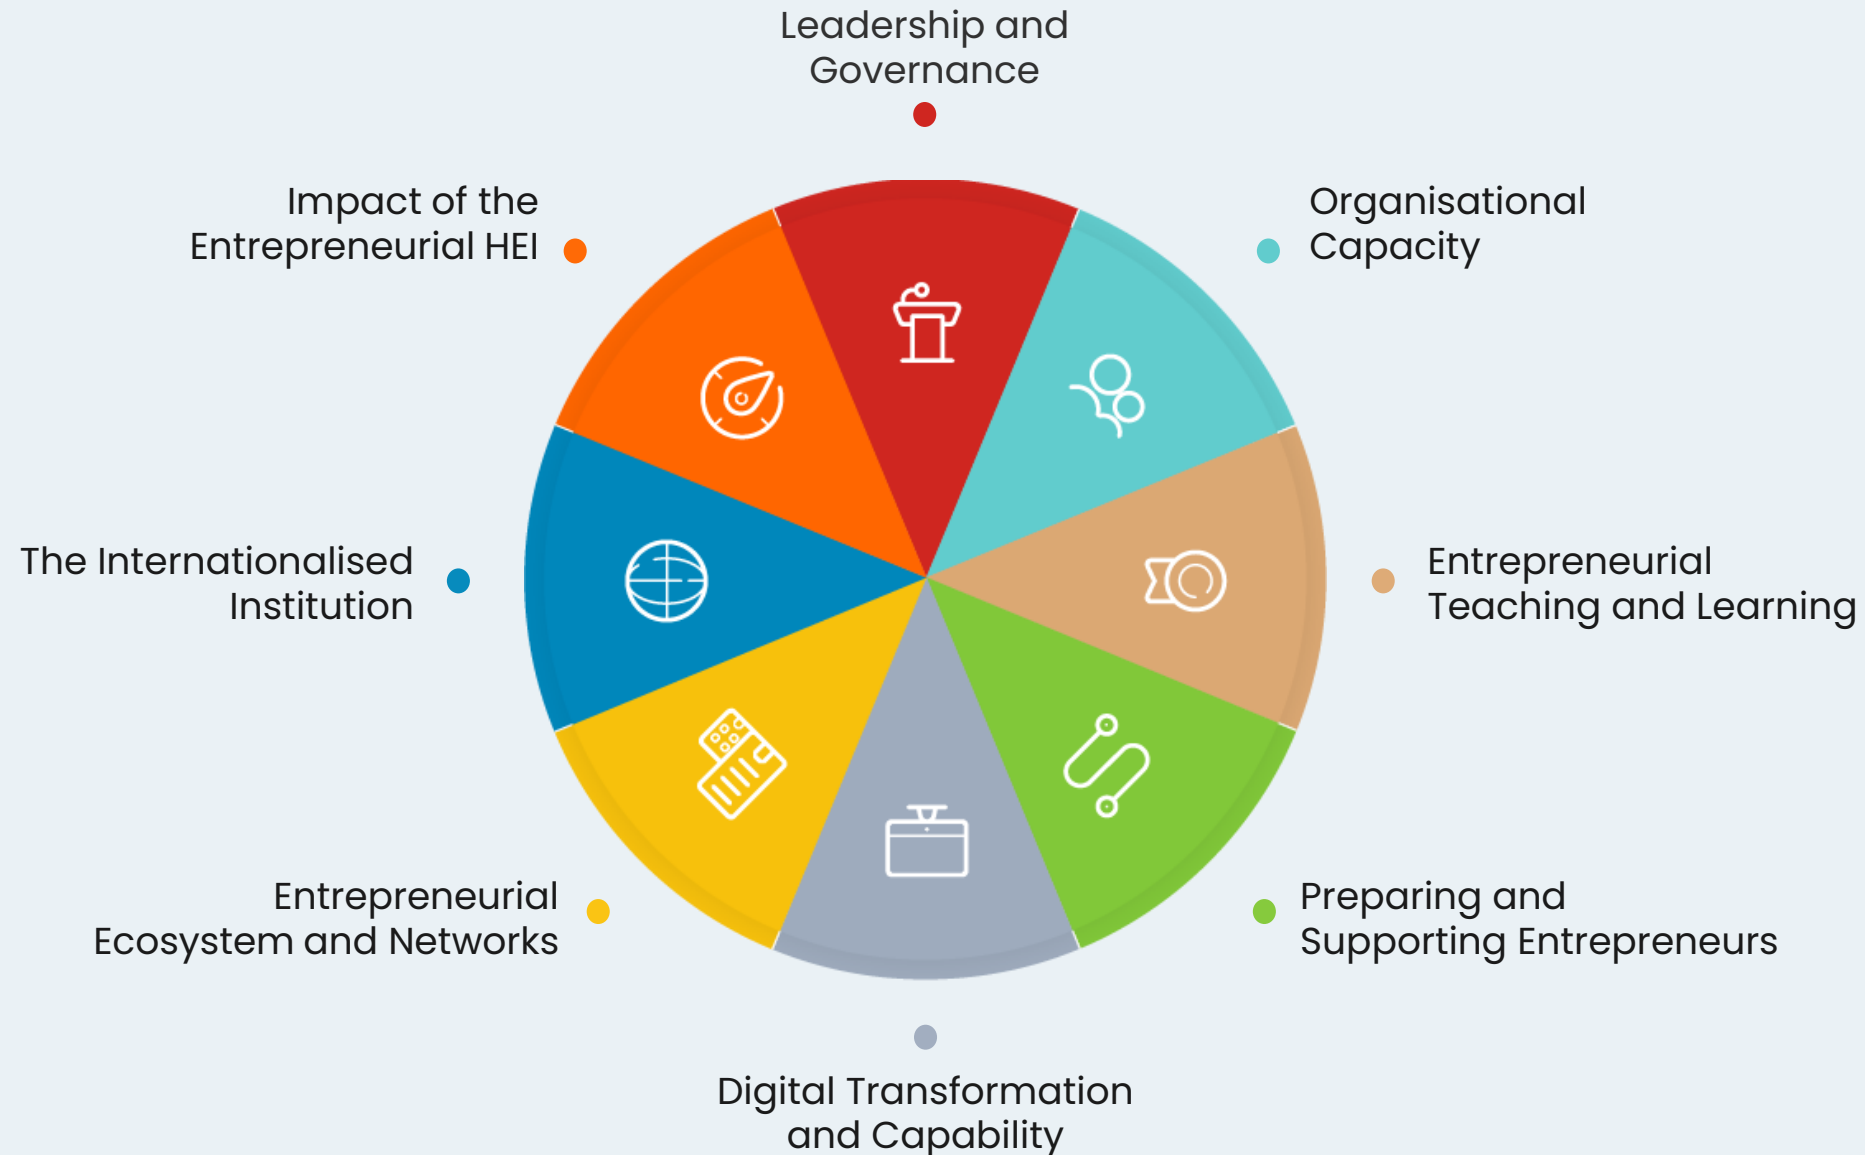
Leadership and Governance

Organisational Capacity

Entrepreneurial Teaching and Learning

Preparing and Supporting Entrepreneurs

Digital Transformation and Capability

Entrepreneurial Ecosystem and Networks

The Internationalised Institution

Impact of the Entrepreneurial HEI